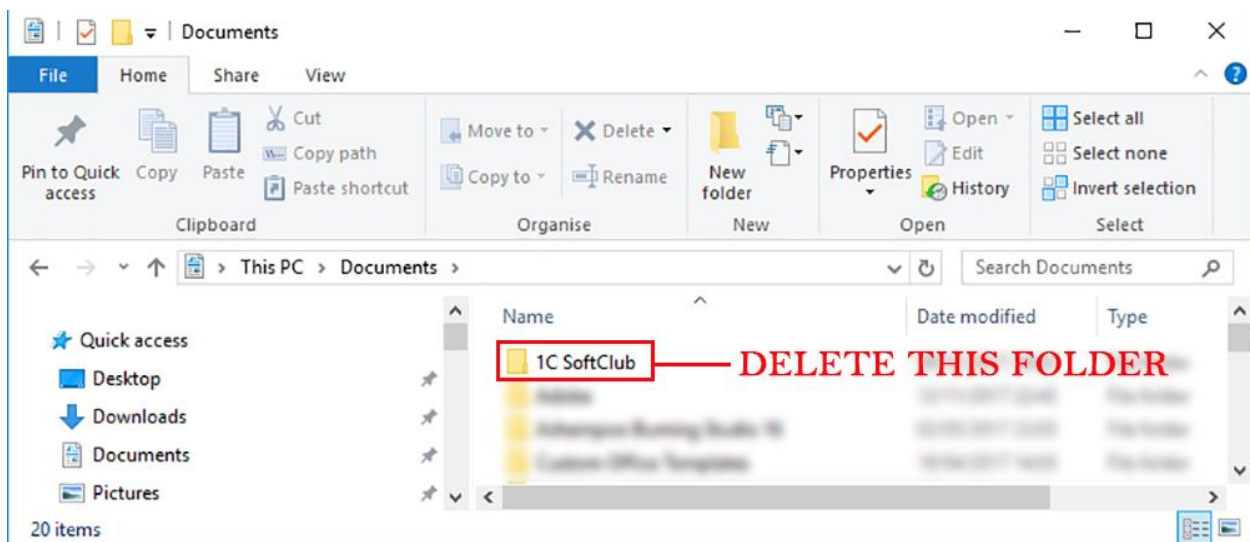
Documents

File Home Share View

Pin to Quick access Copy Paste Cut Copy path Paste shortcut
Clipboard

Move to Copy to Delete Rename
Organise

New folder
New

Properties Open Edit History
Open

Select all Select none Invert selection
Select

This PC > Documents >

Search Documents

Quick access
Desktop
Downloads
Documents
Pictures

Name Date modified Type

1C SoftClub DELETE THIS FOLDER
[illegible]
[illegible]
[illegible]

20 items